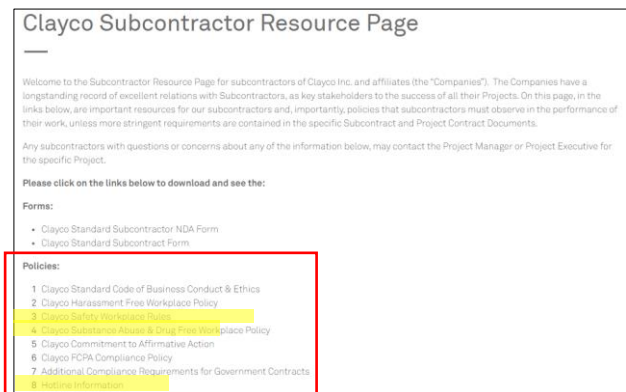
Clayco Subcontractor Resource Page

Welcome to the Subcontractor Resource Page for subcontractors of Clayco Inc. and affiliates (the "Companies"). The Companies have a longstanding record of excellent relations with Subcontractors, as key stakeholders to the success of all their Projects. On this page, in the links below, are important resources for our subcontractors and, importantly, policies that subcontractors must observe in the performance of their work, unless more stringent requirements are contained in the specific Subcontract and Project Contract Documents.

Any subcontractors with questions or concerns about any of the information below, may contact the Project Manager or Project Executive for the specific Project.

Please click on the links below to download and see the:

Forms:

- Clayco Standard Subcontractor NDA Form
- Clayco Standard Subcontract Form

Policies:

1 Clayco Standard Code of Business Conduct & Ethics
2 Clayco Harassment Free Workplace Policy
3 Clayco Safety Workplace Rules
4 Clayco Substance Abuse & Drug Free Workplace Policy
5 Clayco Commitment to Affirmative Action
6 Clayco FCPA Compliance Policy
7 Additional Compliance Requirements for Government Contracts
8 Hotline Information